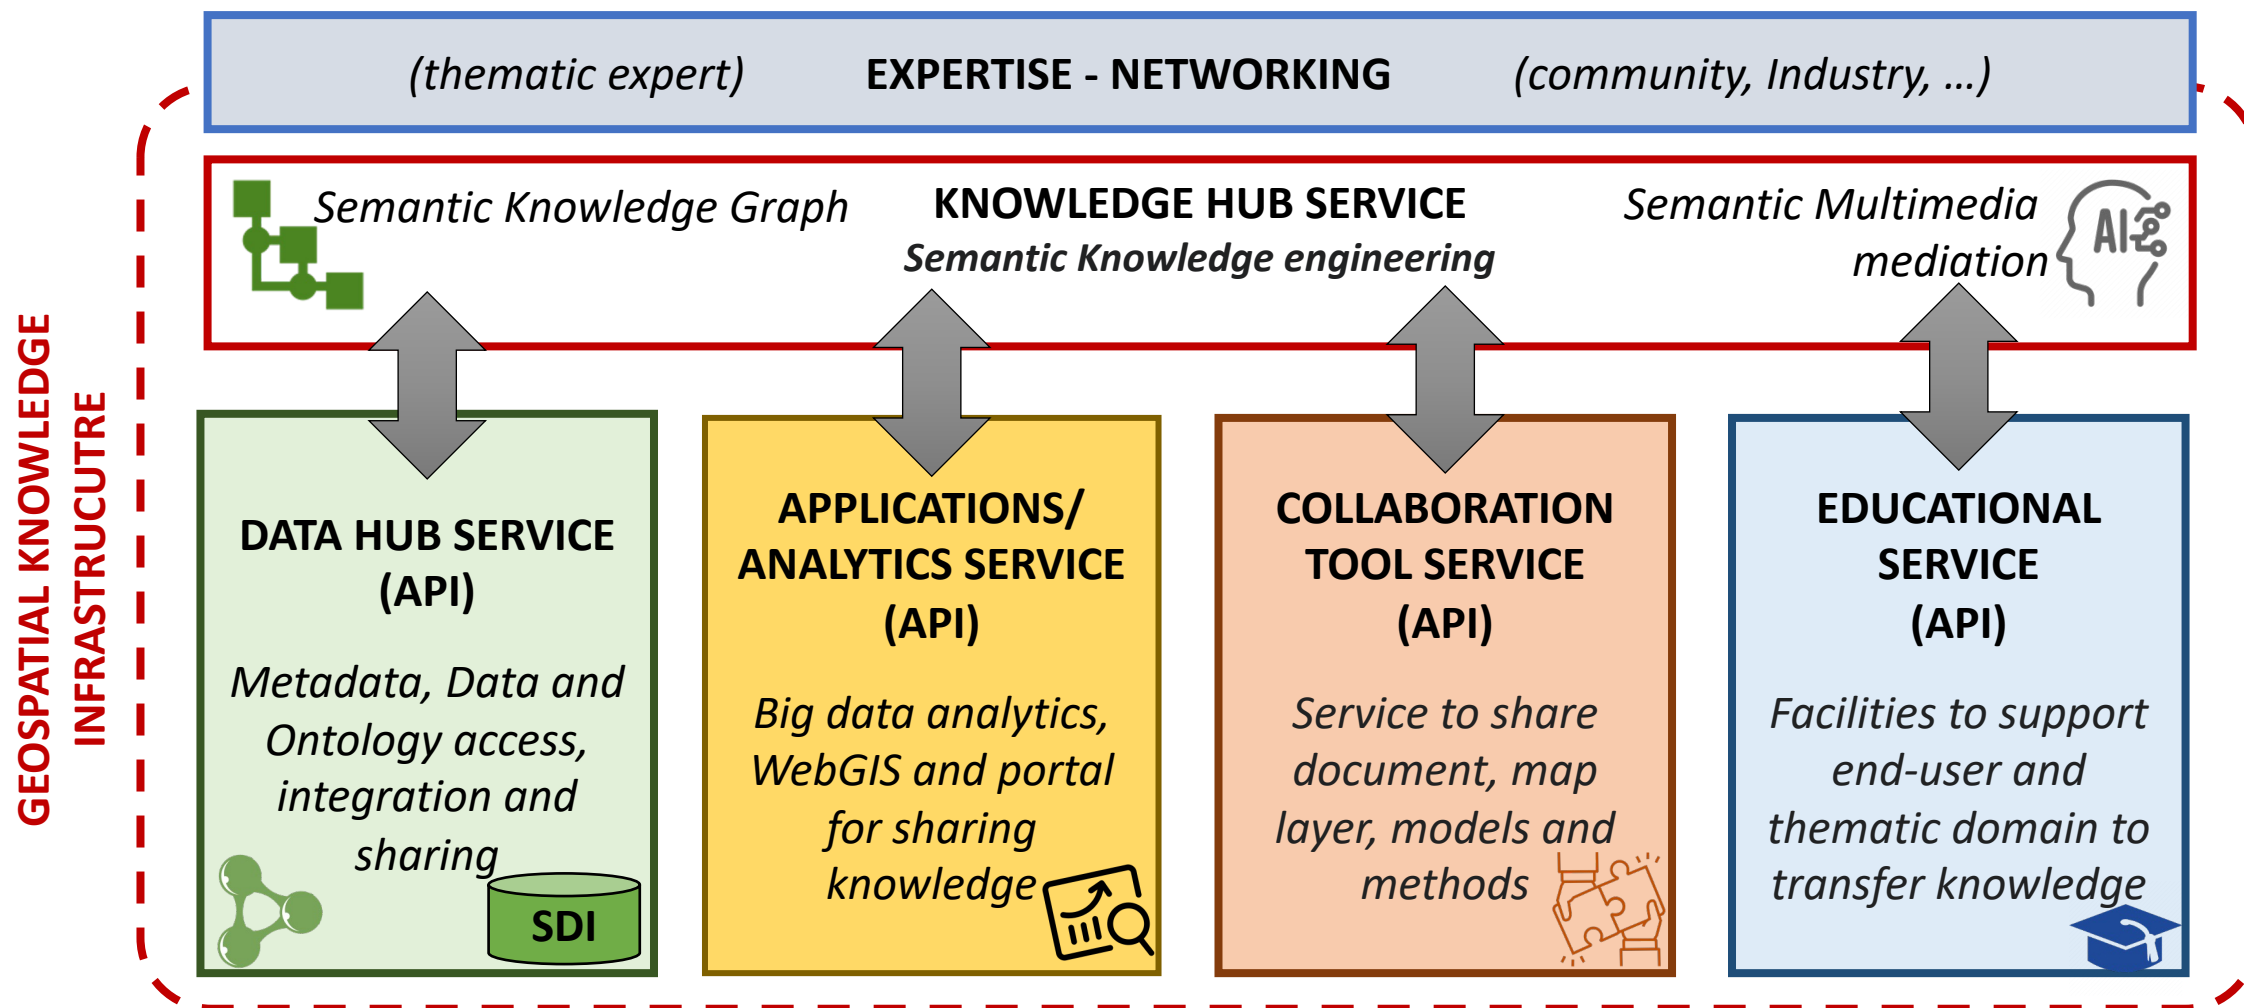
(thematic expert) EXPERTISE - NETWORKING (community, Industry, …)

Semantic Knowledge Graph

KNOWLEDGE HUB SERVICE
Semantic Knowledge engineering

Semantic Multimedia mediation

AI

GEOSPATIAL KNOWLEDGE INFRASTRUCUTRE

DATA HUB SERVICE (API)

Metadata, Data and Ontology access, integration and sharing

SDI

APPLICATIONS/ ANALYTICS SERVICE (API)

Big data analytics, WebGIS and portal for sharing knowledge

COLLABORATION TOOL SERVICE (API)

Service to share document, map layer, models and methods

EDUCATIONAL SERVICE (API)

Facilities to support end-user and thematic domain to transfer knowledge